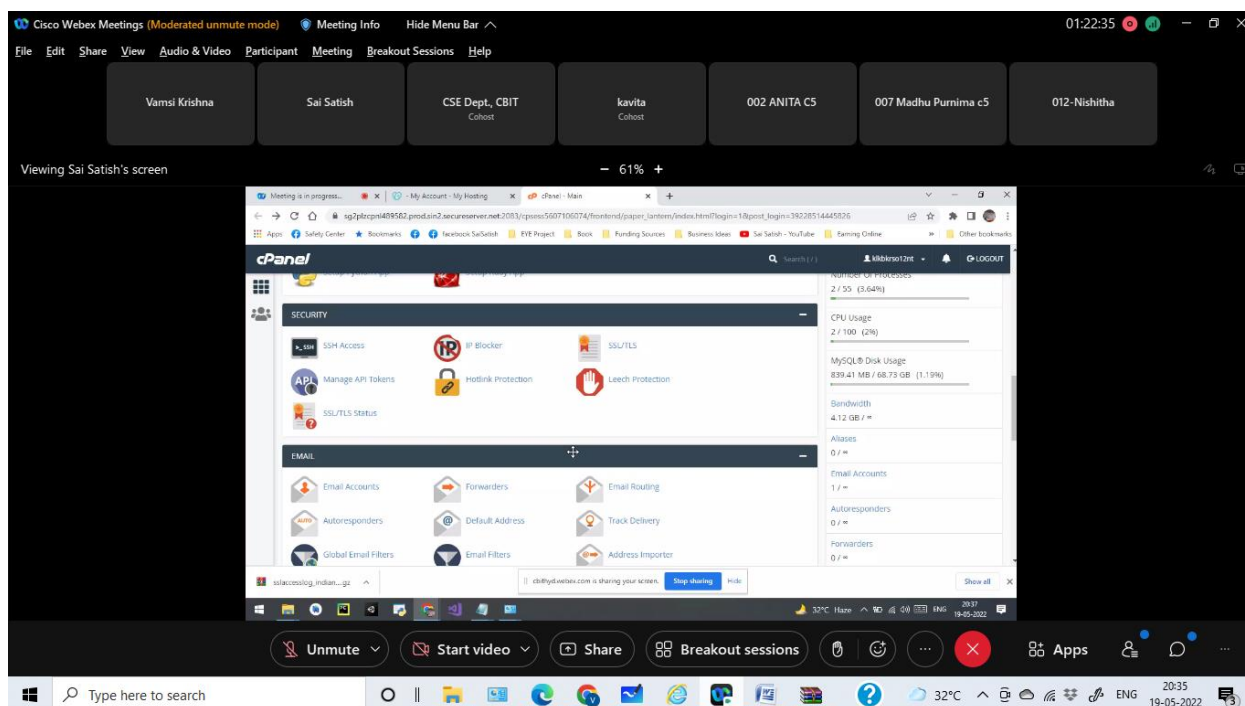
Cisco Webex Meetings (Moderated unmute mode) Meeting Info Hide Menu Bar

01:22:35

File Edit Share View Audio & Video Participant Meeting Breakout Sessions Help

Vamsi Krishna

Sai Satish

CSE Dept., CBIT
Cohost

kavita
Cohost

002 ANITA C5

007 Madhu Purnima c5

012-Nishitha

Viewing Sai Satish's screen

− 61% +

Meeting is in progress... | My Account - My Hosting | cPanel - Main

sg2plzcpnl489582.prod.sin2.secureserver.net:2083/cpsess5607106074/frontend/paper_lantern/index.html?login=1&post_login=39228514445826

Apps Safety Center Bookmarks facebook SaiSatish EYE Project Book Funding Sources Business Ideas Sai Satish - YouTube Earning Online Other bookmarks

cPanel

Search (/)

kikbkrso12nt

LOGOUT

SECURITY

SSH Access

IP Blocker

SSL/TLS

Manage API Tokens

Hotlink Protection

Leech Protection

SSL/TLS Status

EMAIL

Email Accounts

Forwarders

Email Routing

Autoresponders

Default Address

Track Delivery

Global Email Filters

Email Filters

Address Importer

Number Of Processes
2 / 55 (3.64%)

CPU Usage
2 / 100 (2%)

MySQL® Disk Usage
839.41 MB / 68.73 GB (1.19%)

Bandwidth
4.12 GB / ∞

Aliases
0 / ∞

Email Accounts
1 / ∞

Autoresponders
0 / ∞

Forwarders
0 / ∞

sslaccesslog_indian....gz

cbithyd.webex.com is sharing your screen. Stop sharing Hide

Show all

32°C Haze ENG 20:37 19-05-2022

Unmute

Start video

Share

Breakout sessions

Apps

Type here to search

32°C ENG 20:35 19-05-2022